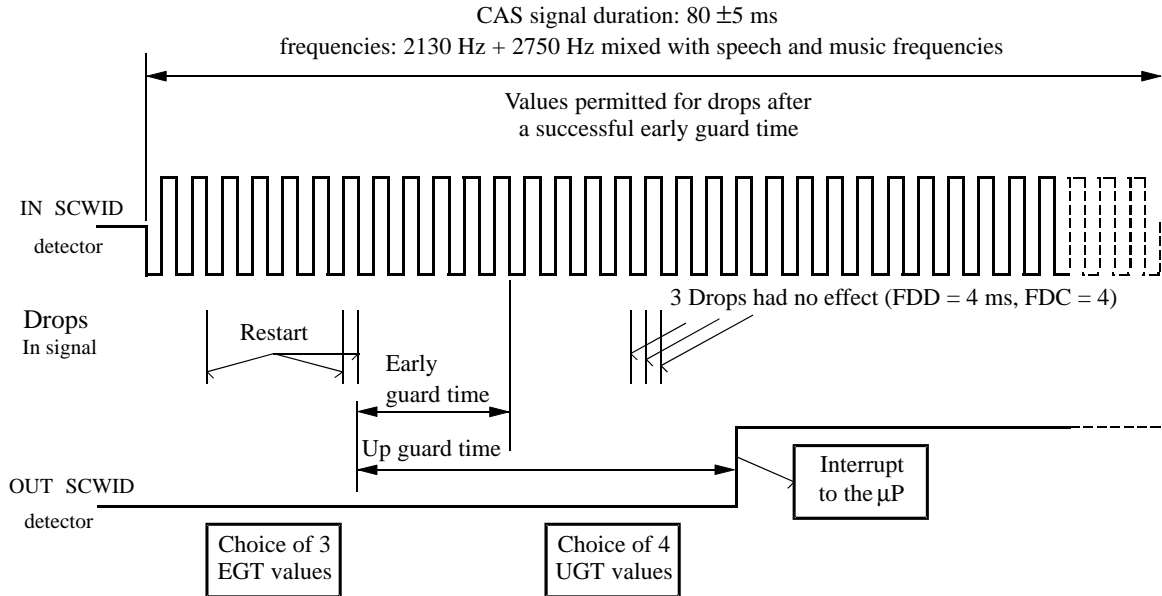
CAS signal duration: 80 ±5 ms
frequencies: 2130 Hz + 2750 Hz mixed with speech and music frequencies

Values permitted for drops after a successful early guard time

IN SCWID detector

3 Drops had no effect (FDD = 4 ms, FDC = 4)

Drops
In signal

Restart

Early guard time

Up guard time

OUT SCWID detector

Interrupt to the µP

Choice of 3 EGT values

Choice of 4 UGT values